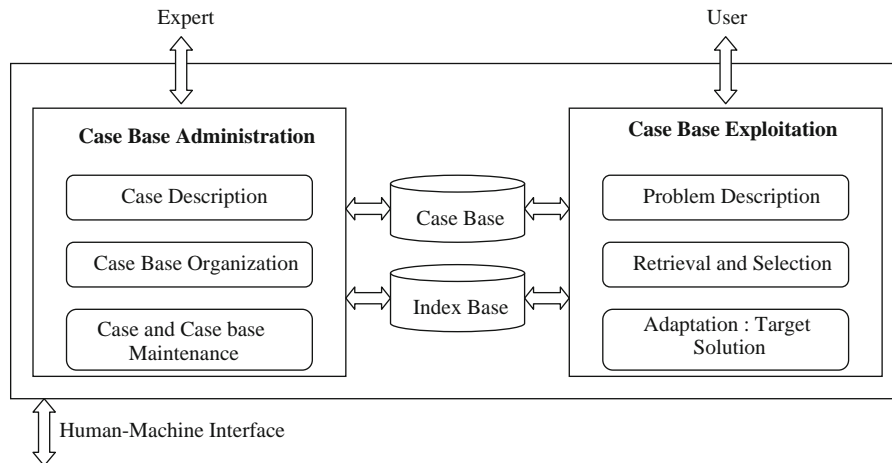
Expert

User

Case Base Administration

Case Description

Case Base Organization

Case and Case base Maintenance

Case Base

Index Base

Case Base Exploitation

Problem Description

Retrieval and Selection

Adaptation : Target Solution

Human-Machine Interface